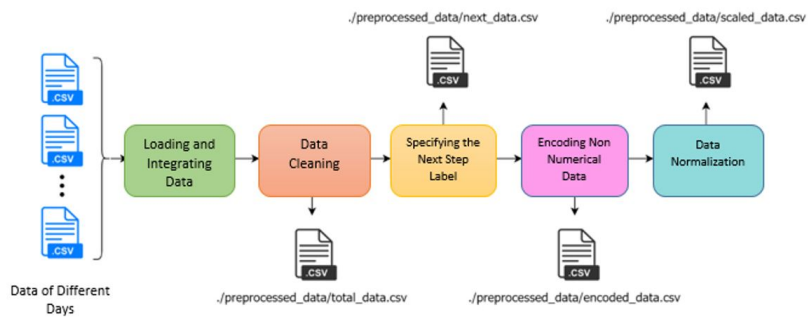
./preprocessed_data/next_data.csv

./preprocessed_data/scaled_data.csv

.CSV

.CSV

.CSV

.CSV

.CSV

Loading and Integrating Data

Data Cleaning

Specifying the Next Step Label

Encoding Non Numerical Data

Data Normalization

.CSV

.CSV

Data of Different Days

./preprocessed_data/total_data.csv

./preprocessed_data/encoded_data.csv